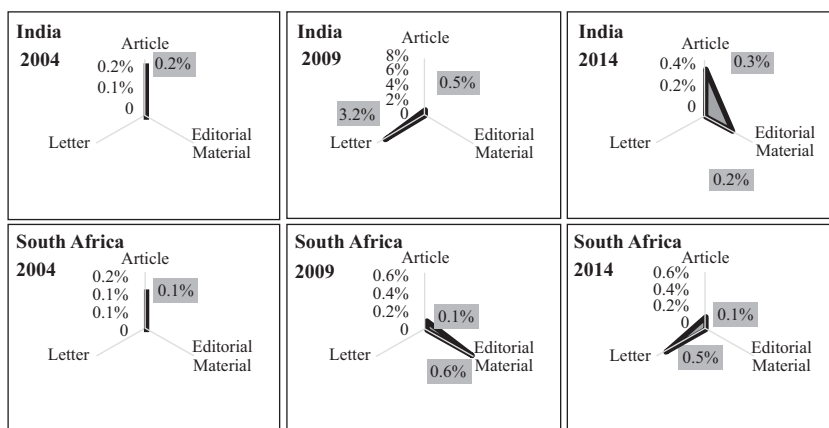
India
2004
Article
0.2%
0.1%
0
0.2%
Letter
Editorial Material

India
2009
Article
8%
6%
4%
2%
0
0.5%
3.2%
Letter
Editorial Material

India
2014
Article
0.4%
0.2%
0
0.3%
Letter
Editorial Material
0.2%

South Africa
2004
Article
0.2%
0.1%
0.1%
0
0.1%
Letter
Editorial Material

South Africa
2009
Article
0.6%
0.4%
0.2%
0
0.1%
Letter
Editorial Material
0.6%

South Africa
2014
Article
0.6%
0.4%
0.2%
0
0.1%
Letter
0.5%
Editorial Material